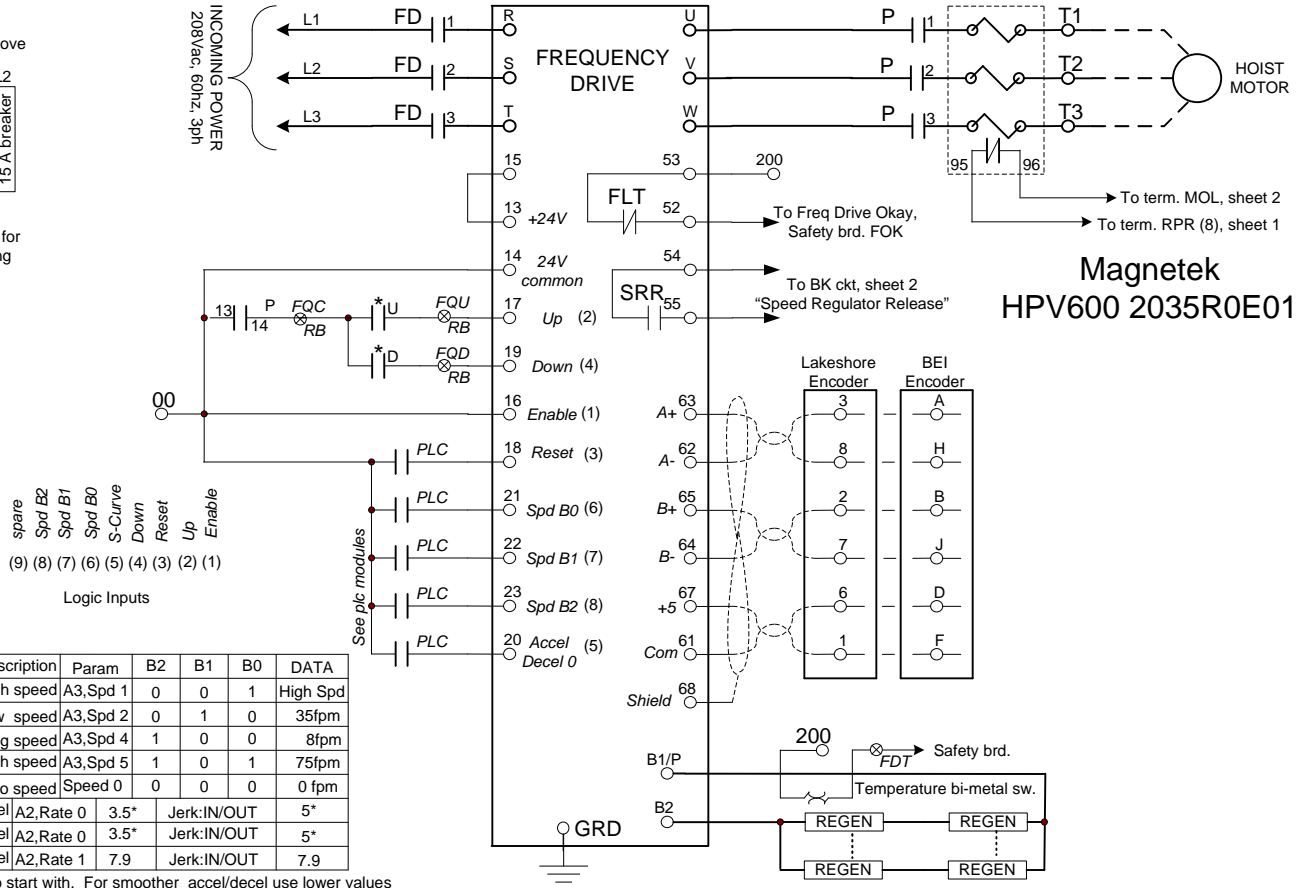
ove

L2

15 A breaker

for
ng

INCOMING POWER
208Vac, 60hz, 3ph

L1 FD 1
L2 FD 2
L3 FD 3

R
S
T

FREQUENCY DRIVE

U
V
W

P 1
P 2
P 3

T1
T2
T3

HOIST MOTOR

95 96

15
13 +24V
14 24V common

53 200
FLT 52
54
SRR 55

To term. MOL, sheet 2
To term. RPR (8), sheet 1
To Freq Drive Okay, Safety brd. FOK
To BK ckt, sheet 2 "Speed Regulator Release"

Magnetek
HPV600 2035R0E01

13 P 14 FQC RB *U FQU RB 17 Up (2)
*D FQD RB 19 Down (4)

00

16 Enable (1)
PLC 18 Reset (3)
PLC 21 Spd B0 (6)
PLC 22 Spd B1 (7)
PLC 23 Spd B2 (8)
PLC 20 Accel Decel 0 (5)

See plc modules

spare Spd B2 Spd B1 Spd B0 S-Curve Down Reset Up Enable
(9) (8) (7) (6) (5) (4) (3) (2) (1)

Logic Inputs

Lakeshore Encoder
BEI Encoder

A+ 63 3 A
A- 62 8 H
B+ 65 2 B
B- 64 7 J
+5 67 6 D
Com 61 1 F
Shield 68

200
FDT Safety brd.
B1/P
Temperature bi-metal sw.
B2
REGEN REGEN
REGEN REGEN
GRD

| scription | Param | B2 | B1 | B0 | DATA |
|---|---|---|---|---|---|
| h speed | A3,Spd 1 | 0 | 0 | 1 | High Spd |
| w speed | A3,Spd 2 | 0 | 1 | 0 | 35fpm |
| g speed | A3,Spd 4 | 1 | 0 | 0 | 8fpm |
| h speed | A3,Spd 5 | 1 | 0 | 1 | 75fpm |
| o speed | Speed 0 | 0 | 0 | 0 | 0 fpm |
| el | A2,Rate 0 | 3.5* | Jerk:IN/OUT | | 5* |
| el | A2,Rate 0 | 3.5* | Jerk:IN/OUT | | 5* |
| el | A2,Rate 1 | 7.9 | Jerk:IN/OUT | | 7.9 |

o start with. For smoother accel/decel use lower values